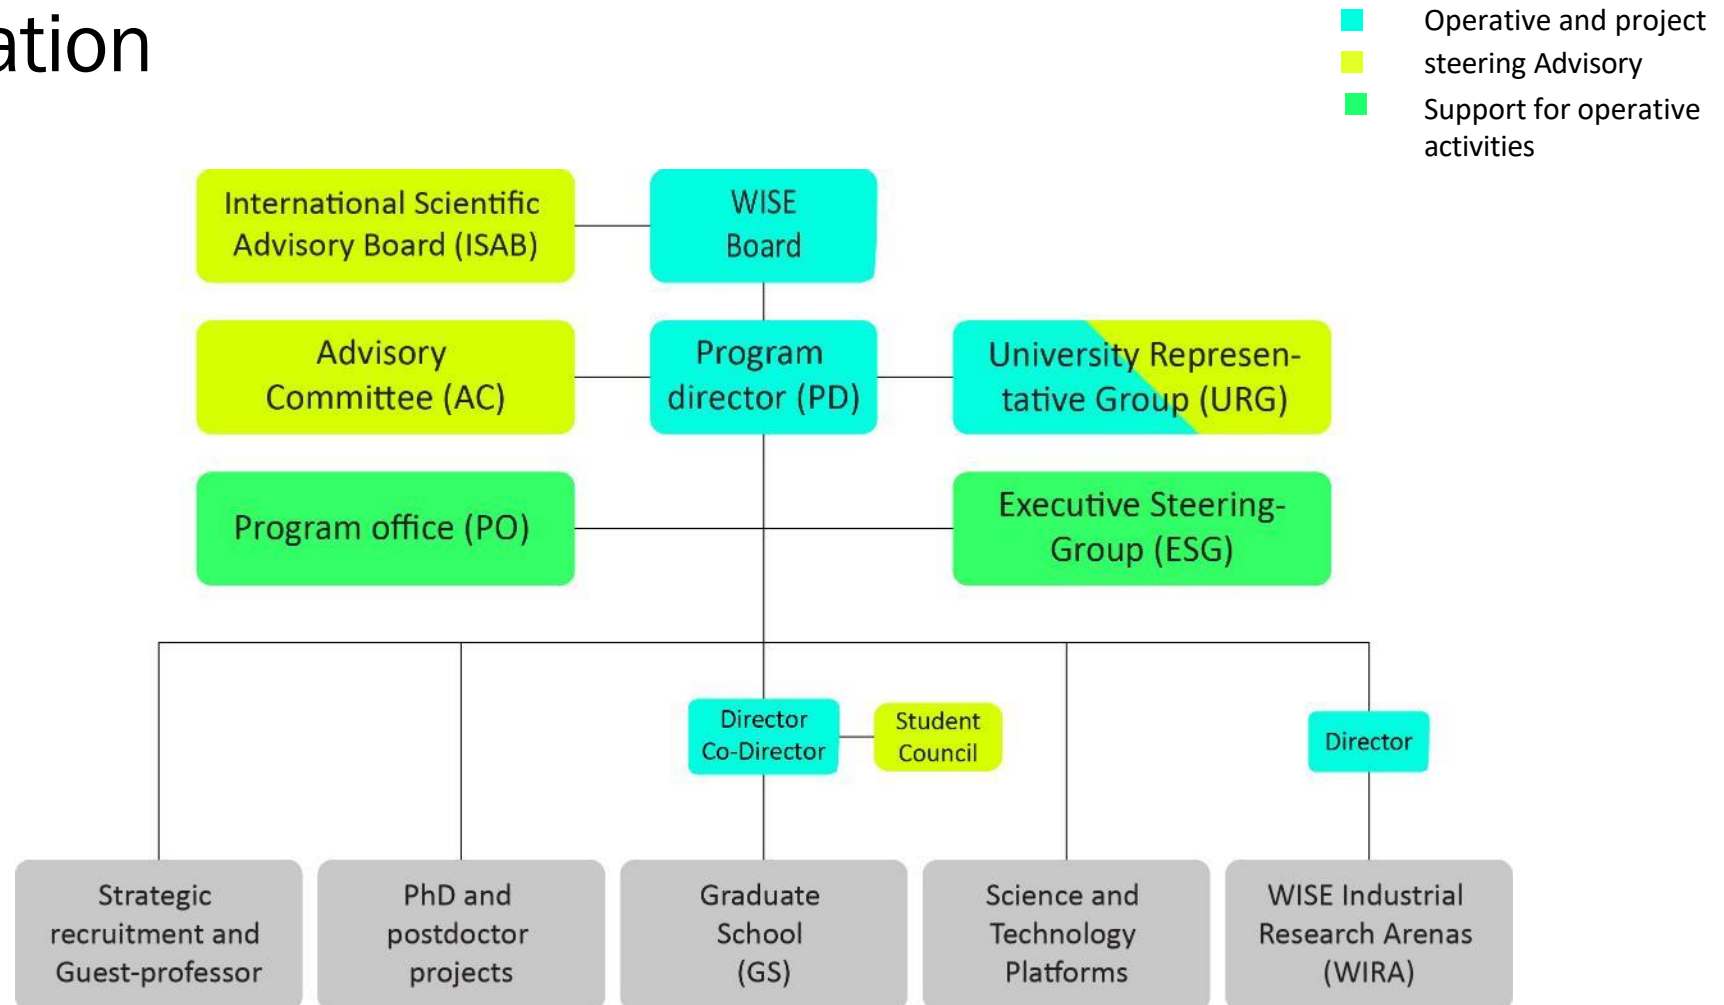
ation

Operative and project
steering Advisory
Support for operative activities

International Scientific Advisory Board (ISAB)

WISE Board

Advisory Committee (AC)

Program director (PD)

University Representative Group (URG)

Program office (PO)

Executive Steering-Group (ESG)

Director Co-Director

Student Council

Director

Strategic recruitment and Guest-professor

PhD and postdoctor projects

Graduate School (GS)

Science and Technology Platforms

WISE Industrial Research Arenas (WIRA)